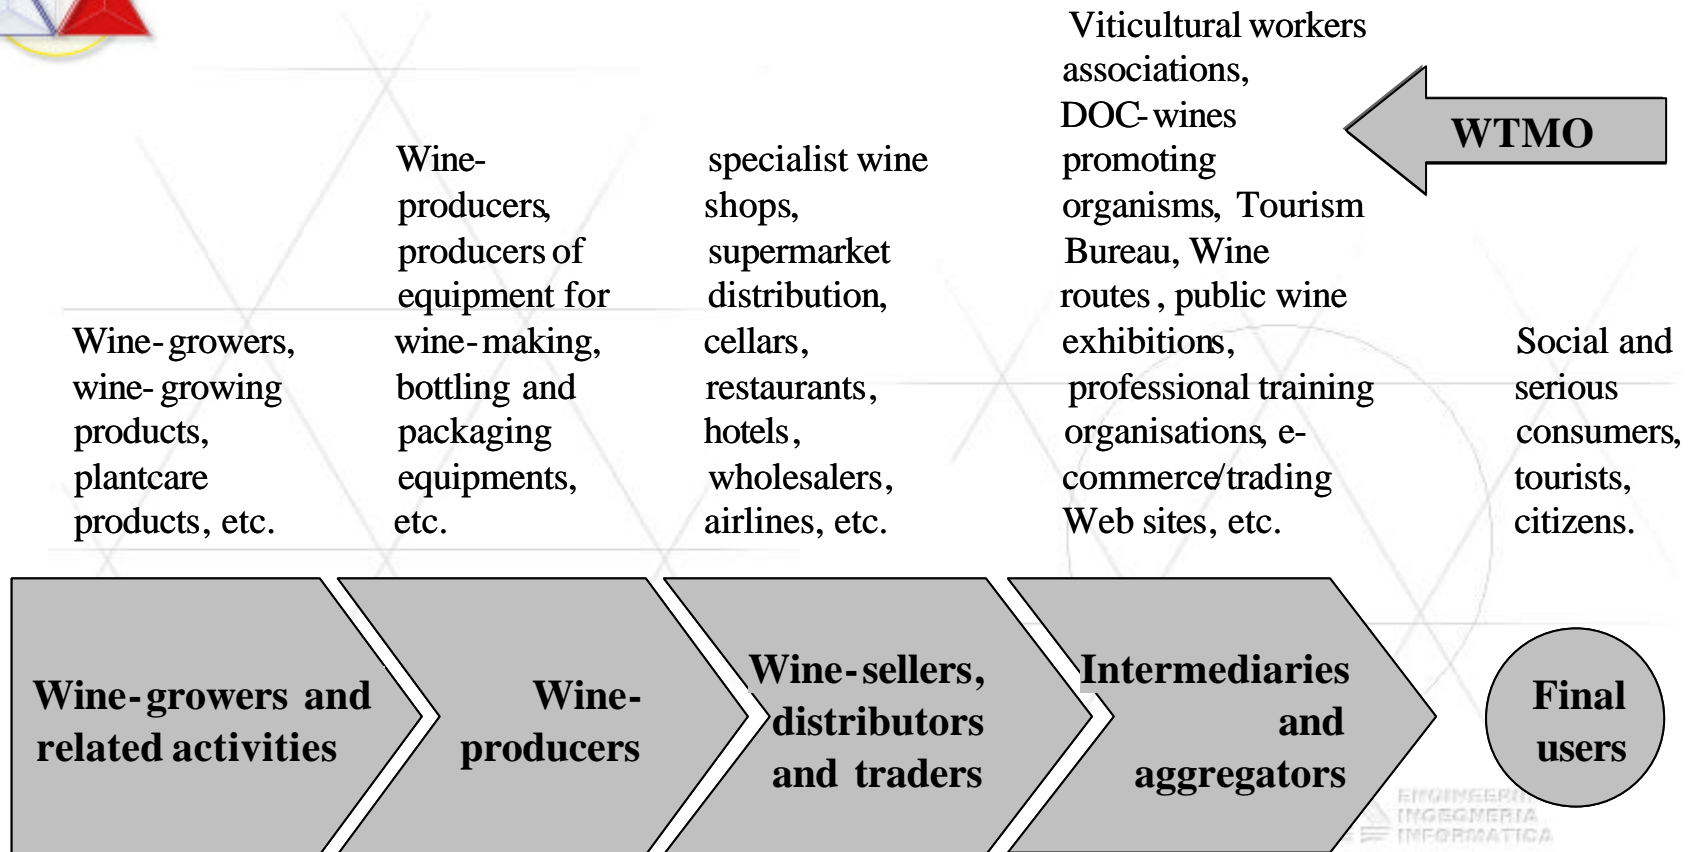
Viticultural workers associations, DOC-wines promoting organisms, Tourism Bureau, Wine routes, public wine exhibitions, professional training organisations, e-commerce/trading Web sites, etc.

WTMO

Wine-growers, wine-growing products, plantcare products, etc.

Wine-producers, producers of equipment for wine-making, bottling and packaging equipments, etc.

specialist wine shops, supermarket distribution, cellars, restaurants, hotels, wholesalers, airlines, etc.

Social and serious consumers, tourists, citizens.

Wine-growers and related activities

Wine-producers

Wine-sellers, distributors and traders

Intermediaries and aggregators

Final users

ENGINEERING INGEGNERIA INFORMATICA